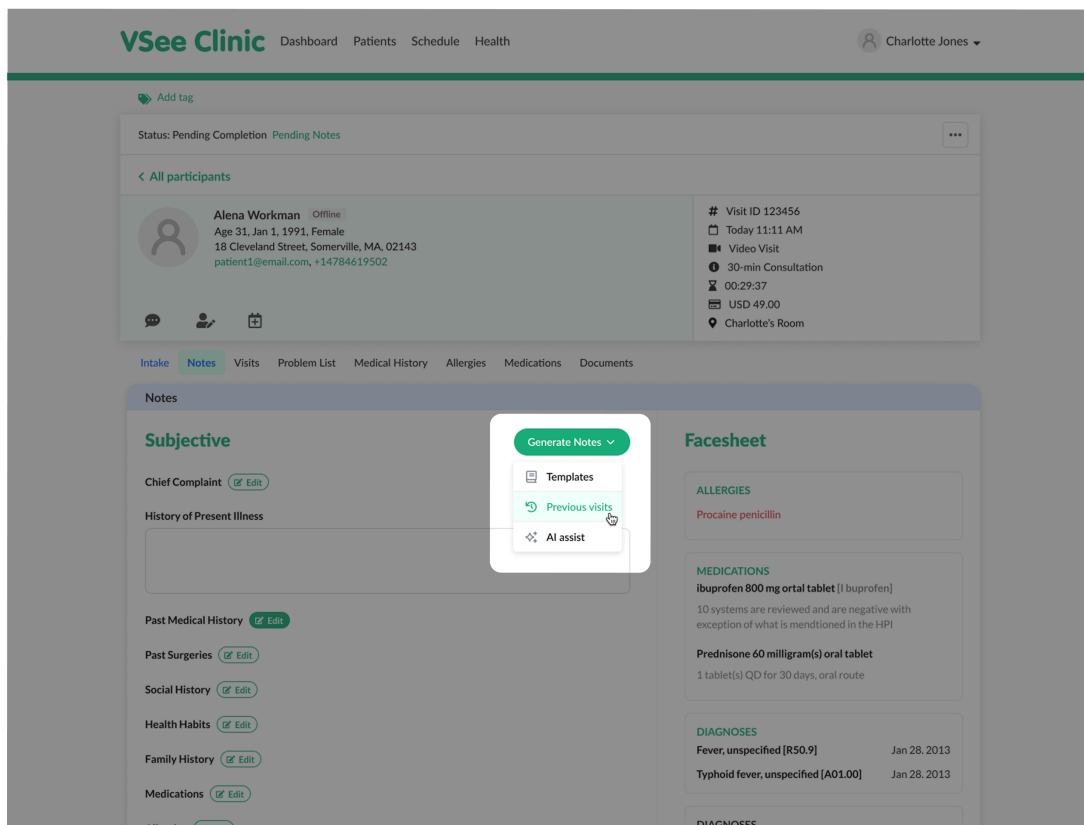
VSee Clinic Dashboard Patients Schedule Health

Charlotte Jones

Add tag

Status: Pending Completion Pending Notes

...

< All participants

Alena Workman Offline
Age 31, Jan 1, 1991, Female
18 Cleveland Street, Somerville, MA, 02143
patient1@email.com, +14784619502

# Visit ID 123456
Today 11:11 AM
Video Visit
30-min Consultation
00:29:37
USD 49.00
Charlotte's Room

Intake Notes Visits Problem List Medical History Allergies Medications Documents

Notes

Subjective

Generate Notes

Templates
Previous visits
AI assist

Chief Complaint Edit

History of Present Illness

Past Medical History Edit

Past Surgeries Edit

Social History Edit

Health Habits Edit

Family History Edit

Medications Edit

Facesheet

ALLERGIES
Procaine penicillin

MEDICATIONS
ibuprofen 800 mg ortal tablet [I buprofen]
10 systems are reviewed and are negative with exception of what is mendtioned in the HPI

Prednisone 60 milligram(s) oral tablet
1 tablet(s) QD for 30 days, oral route

DIAGNOSES
Fever, unspecified [R50.9] Jan 28. 2013
Typhoid fever, unspecified [A01.00] Jan 28. 2013

DIAGNOSES